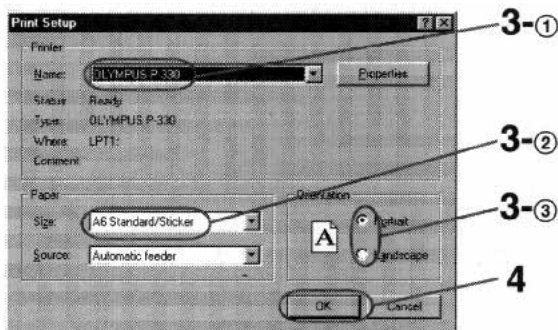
Print Setup

Printer

Name: OLYMPUS P-330

Properties

Status: Ready

Type: OLYMPUS P-330

Where: LPT1:

Comment

Paper

Size: A6 Standard/Sticker

Source: Automatic feeder

Orientation

A

Portrait

Landscape

OK

Cancel

3-①

3-②

3-③

4